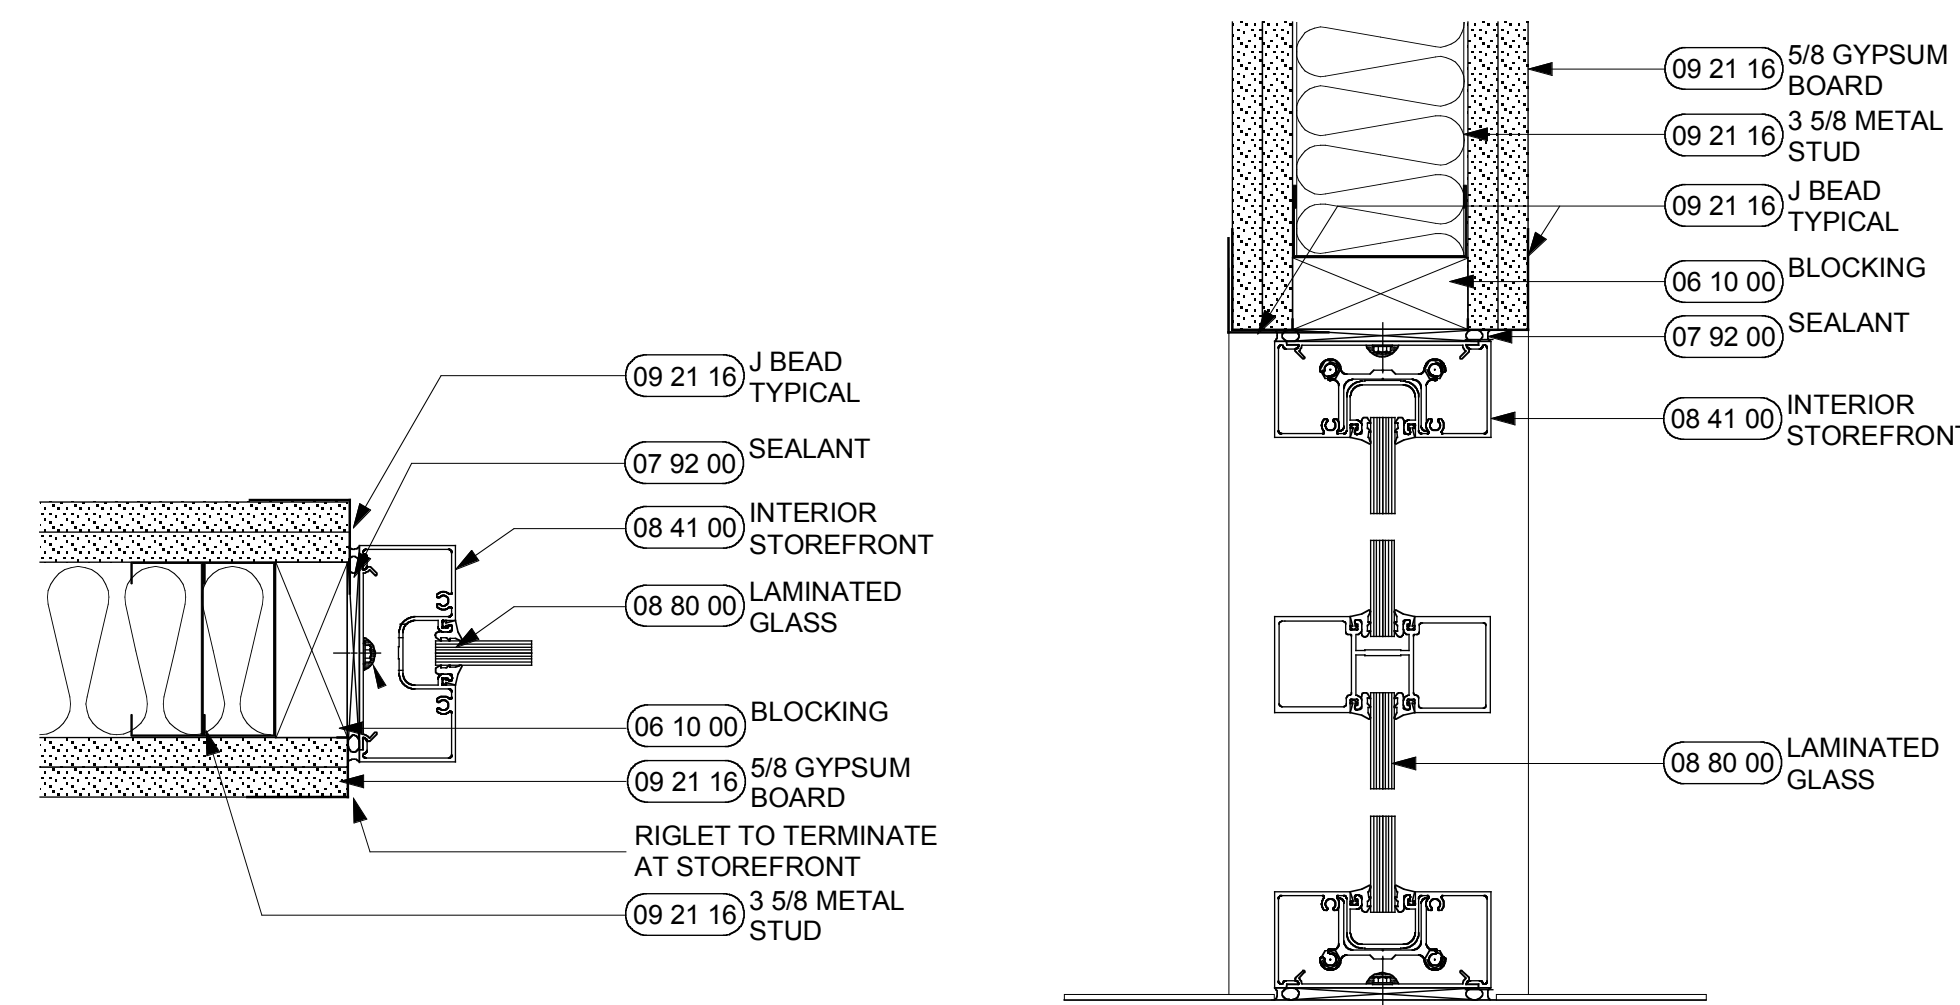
09 21 16 J BEAD TYPICAL

07 92 00 SEALANT

08 41 00 INTERIOR STOREFRONT

08 80 00 LAMINATED GLASS

06 10 00 BLOCKING

09 21 16 5/8 GYPSUM BOARD

RIGLET TO TERMINATE AT STOREFRONT

09 21 16 3 5/8 METAL STUD

09 21 16 5/8 GYPSUM BOARD

09 21 16 3 5/8 METAL STUD

09 21 16 J BEAD TYPICAL

06 10 00 BLOCKING

07 92 00 SEALANT

08 41 00 INTERIOR STOREFRONT

08 80 00 LAMINATED GLASS